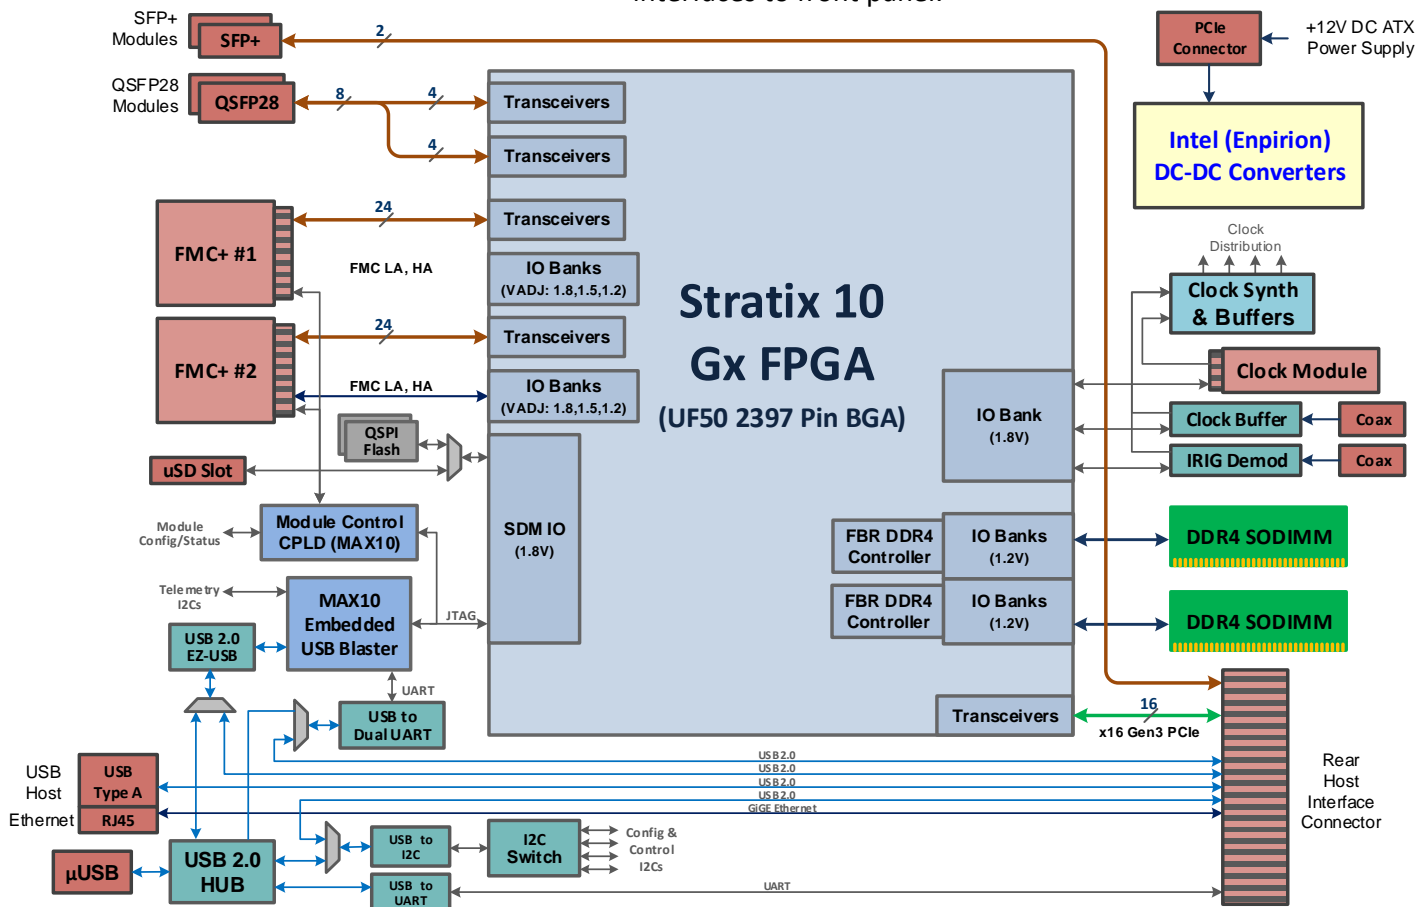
SFP+ Modules
SFP+
2
QSFP28 Modules
QSFP28
8
4
4
Transceivers
Transceivers
PCIe Connector
+12V DC ATX Power Supply
Intel (Enpirion) DC-DC Converters
FMC+ #1
24
Transceivers
FMC LA, HA
IO Banks (VADJ: 1.8,1.5,1.2)
Clock Distribution
Clock Synth & Buffers
Stratix 10 Gx FPGA (UF50 2397 Pin BGA)
FMC+ #2
24
Transceivers
FMC LA, HA
IO Banks (VADJ: 1.8,1.5,1.2)
Clock Module
IO Bank (1.8V)
QSPI Flash
Clock Buffer
Coax
uSD Slot
IRIG Demod
Coax
SDM IO (1.8V)
Module Config/Status
Module Control CPLD (MAX10)
FBR DDR4 Controller
IO Banks (1.2V)
DDR4 SODIMM
Telemetry I2Cs
MAX10 Embedded USB Blaster
FBR DDR4 Controller
IO Banks (1.2V)
DDR4 SODIMM
JTAG
USB 2.0 EZ-USB
UART
USB to Dual UART
Transceivers
16
x16 Gen3 PCIe
USB 2.0
USB 2.0
USB 2.0
USB 2.0
GiGE Ethernet
USB Host
USB Type A
Ethernet
RJ45
Rear Host Interface Connector
µUSB
USB 2.0 HUB
USB to I2C
I2C Switch
Config & Control I2Cs
USB to UART
UART